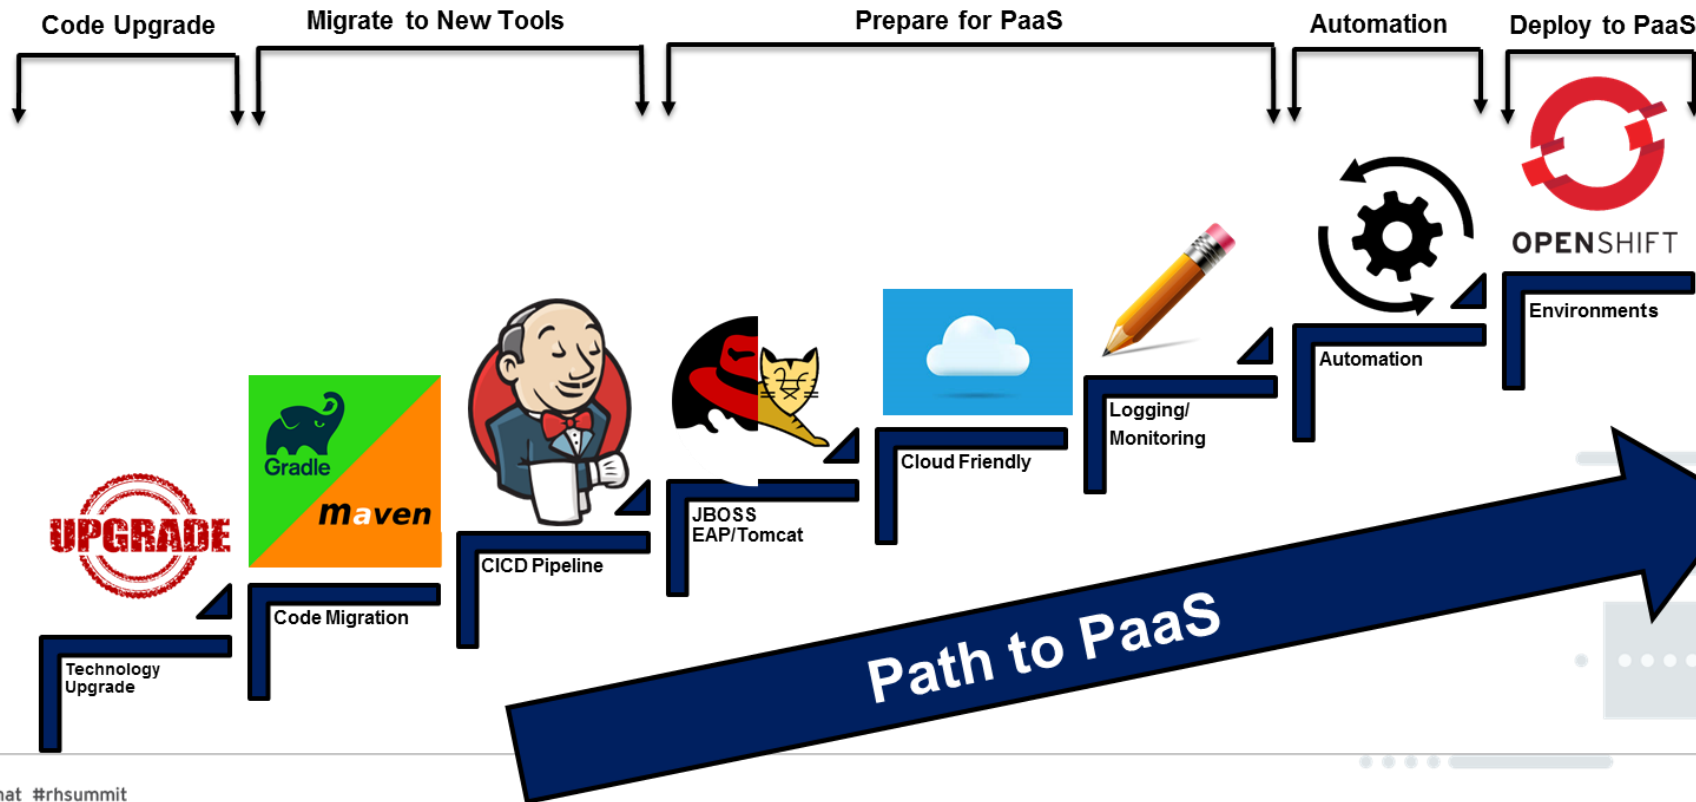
Code Upgrade

Migrate to New Tools

Prepare for PaaS

Automation

Deploy to PaaS

UPGRADE

Gradle

maven

OPENSHIFT

Technology Upgrade

Code Migration

CICD Pipeline

JBOSS EAP/Tomcat

Cloud Friendly

Logging/ Monitoring

Automation

Environments

Path to PaaS

at #rhsummit